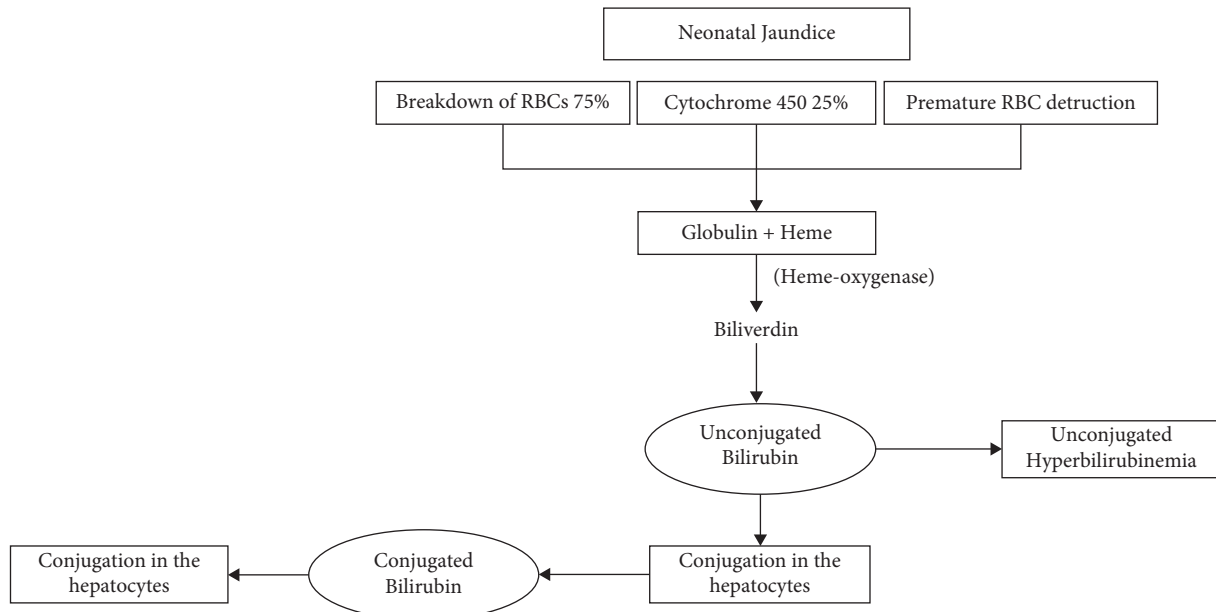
Neonatal Jaundice

Breakdown of RBCs 75%

Cytochrome 450 25%

Premature RBC detruction

Globulin + Heme

(Heme-oxygenase)

Biliverdin

Unconjugated Bilirubin

Unconjugated Hyperbilirubinemia

Conjugation in the hepatocytes

Conjugated Bilirubin

Conjugation in the hepatocytes